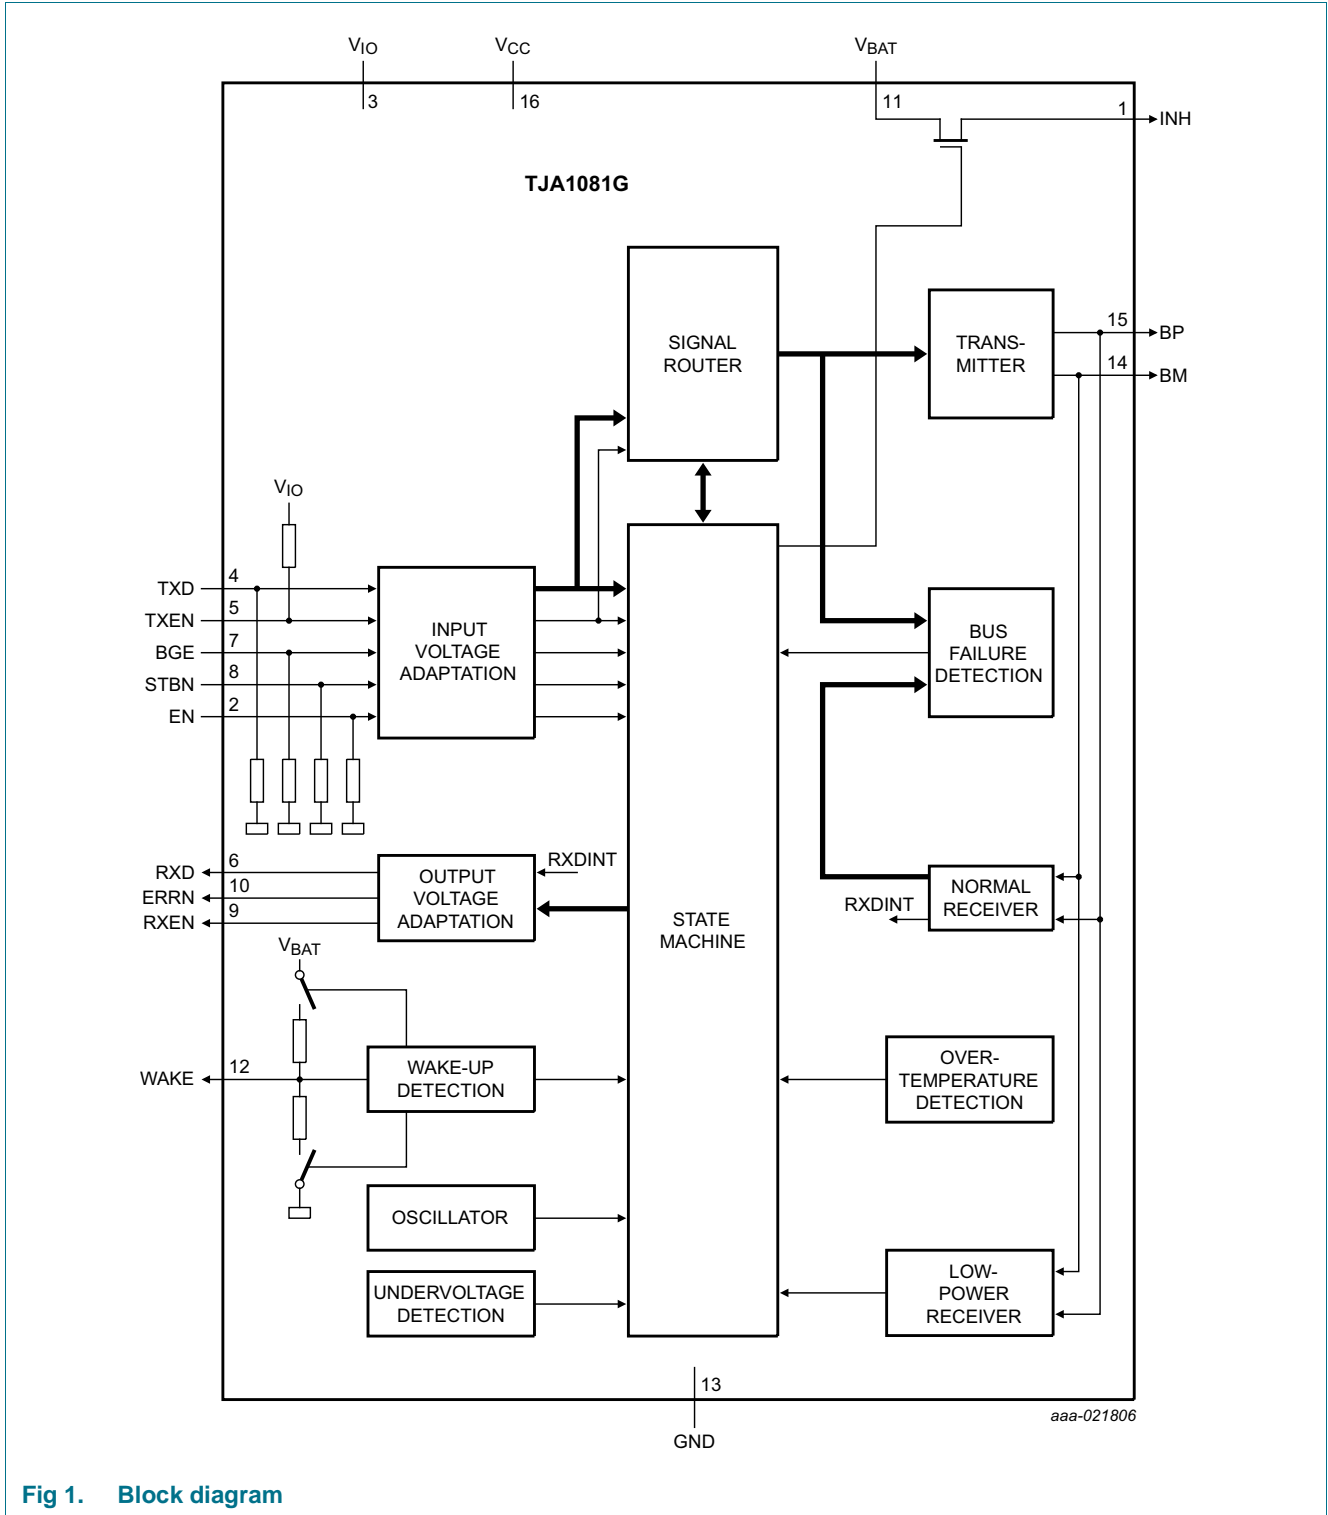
$V_{IO}$ $V_{CC}$ $V_{BAT}$

3 16 11

1 INH

TJA1081G

SIGNAL ROUTER

TRANS-MITTER

15 BP

14 BM

$V_{IO}$

TXD 4
TXEN 5
BGE 7
STBN 8
EN 2

INPUT VOLTAGE ADAPTATION

BUS FAILURE DETECTION

RXD 6
ERRN 10
RXEN 9

OUTPUT VOLTAGE ADAPTATION

RXDINT

STATE MACHINE

RXDINT

NORMAL RECEIVER

$V_{BAT}$

WAKE 12

WAKE-UP DETECTION

OVER-TEMPERATURE DETECTION

OSCILLATOR

UNDERVOLTAGE DETECTION

LOW-POWER RECEIVER

13

GND

aaa-021806

Fig 1. Block diagram